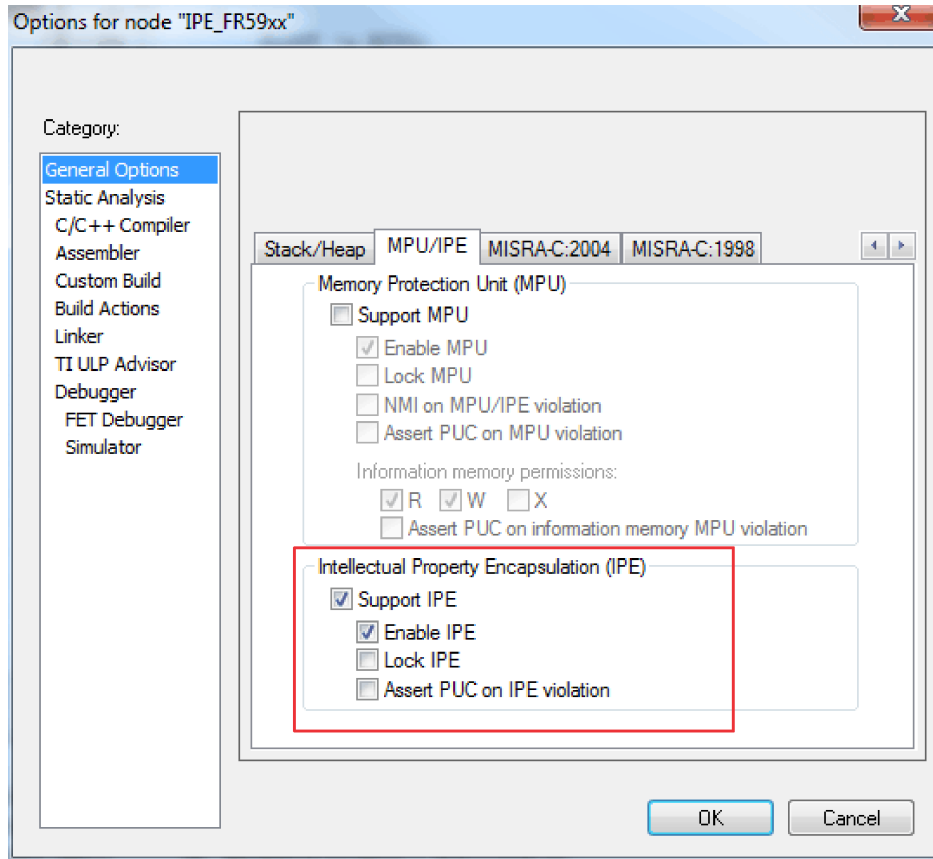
Options for node "IPE_FR59xx"

Category:

General Options
Static Analysis
C/C++ Compiler
Assembler
Custom Build
Build Actions
Linker
TI ULP Advisor
Debugger
FET Debugger
Simulator

Stack/Heap
MPU/IPE
MISRA-C:2004
MISRA-C:1998

Memory Protection Unit (MPU)
Support MPU
Enable MPU
Lock MPU
NMI on MPU/IPE violation
Assert PUC on MPU violation

Information memory permissions:
R
W
X
Assert PUC on information memory MPU violation

Intellectual Property Encapsulation (IPE)
Support IPE
Enable IPE
Lock IPE
Assert PUC on IPE violation

OK
Cancel